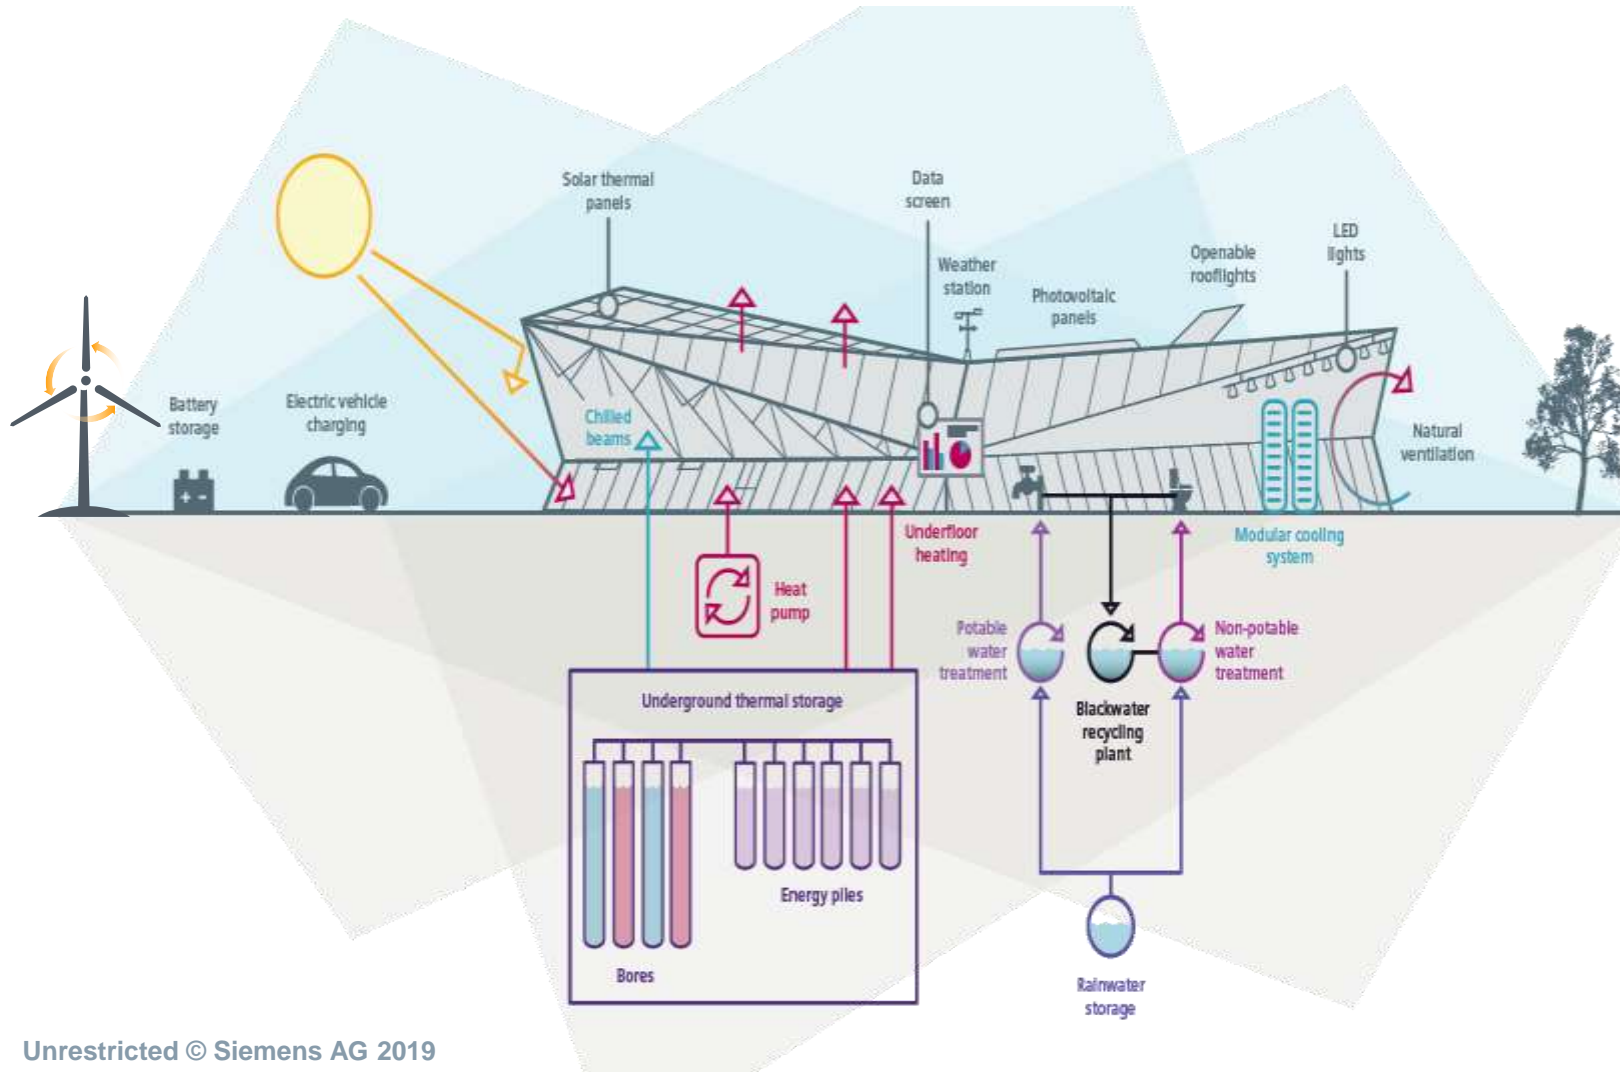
Solar thermal panels

Data screen

Weather station

Photovoltaic panels

Openable rooflights

LED lights

Battery storage

Electric vehicle charging

Chilled beams

Natural ventilation

Underfloor heating

Modular cooling system

Heat pump

Potable water treatment

Blackwater recycling plant

Non-potable water treatment

Underground thermal storage

Energy piles

Bores

Rainwater storage

Unrestricted © Siemens AG 2019